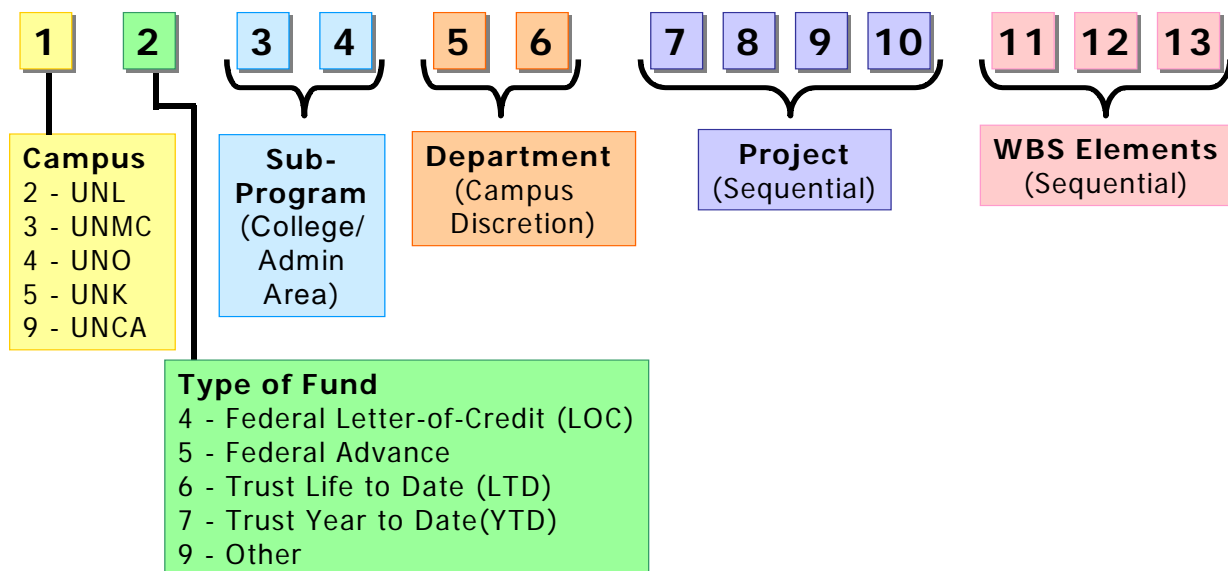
1 2 3 4 5 6 7 8 9 10 11 12 13

Campus
2 - UNL
3 - UNMC
4 - UNO
5 - UNK
9 - UNCA

Sub-Program (College/ Admin Area)

Department (Campus Discretion)

Project (Sequential)

WBS Elements (Sequential)

Type of Fund
4 - Federal Letter-of-Credit (LOC)
5 - Federal Advance
6 - Trust Life to Date (LTD)
7 - Trust Year to Date(YTD)
9 - Other